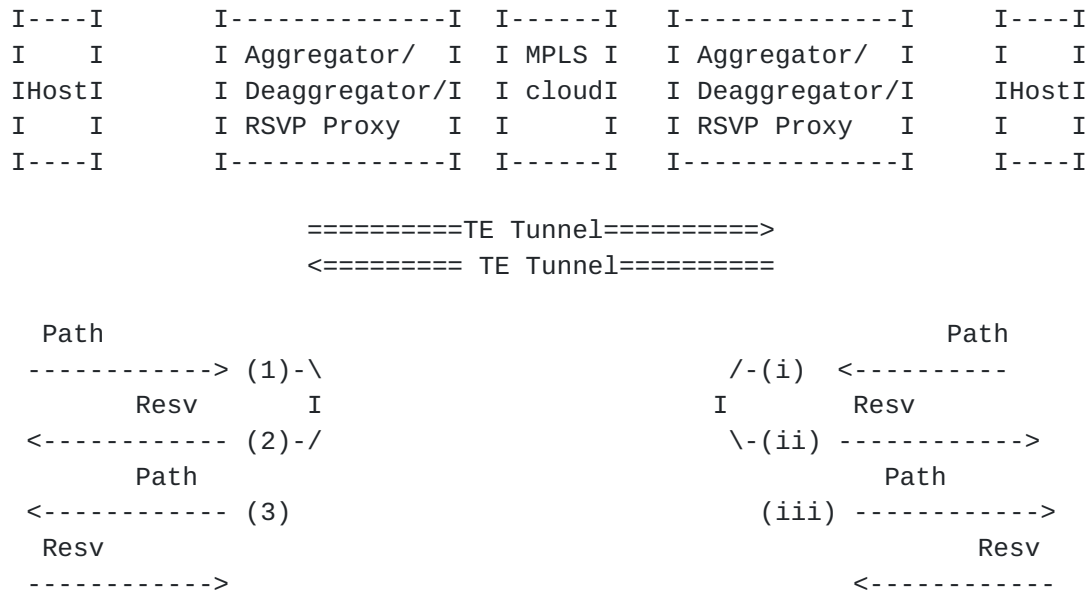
```
I----I        I-------------I  I------I   I-------------I      I----I
I    I        I Aggregator/  I  I MPLS I   I Aggregator/  I      I    I
IHostI        I Deaggregator/I  I cloudI   I Deaggregator/I      IHostI
I    I        I RSVP Proxy   I  I      I   I RSVP Proxy   I      I    I
I----I        I-------------I  I------I   I-------------I      I----I

                 ==========TE Tunnel==========>
                 <========= TE Tunnel==========

 Path                                                         Path
 -----------> (1)-\                          /-(i)  <----------
      Resv      I                           I        Resv
 <------------ (2)-/                          \-(ii) ------------>
      Path                                                Path
 <------------ (3)                             (iii) ------------>
 Resv                                                         Resv
 ----------->                                       <------------
```